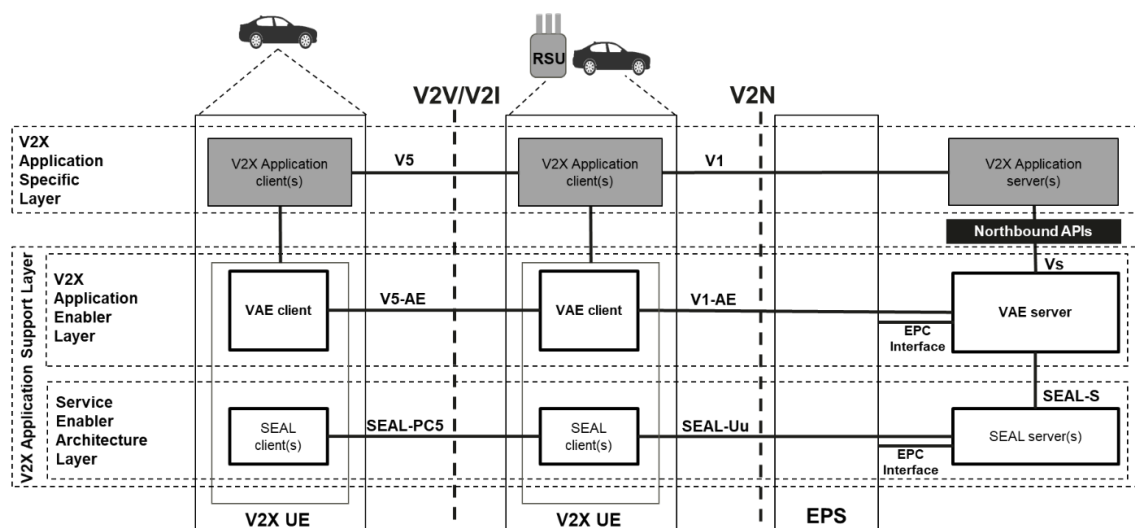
RSU

V2V/V2I

V2N

V2X Application Specific Layer

V2X Application client(s)

V5

V2X Application client(s)

V1

V2X Application server(s)

Northbound APIs

V2X Application Support Layer

V2X Application Enabler Layer

VAE client

V5-AE

VAE client

V1-AE

Vs

VAE server

EPC Interface

Service Enabler Architecture Layer

SEAL client(s)

SEAL-PC5

SEAL client(s)

SEAL-Uu

SEAL-S

SEAL server(s)

EPC Interface

V2X UE

V2X UE

EPS